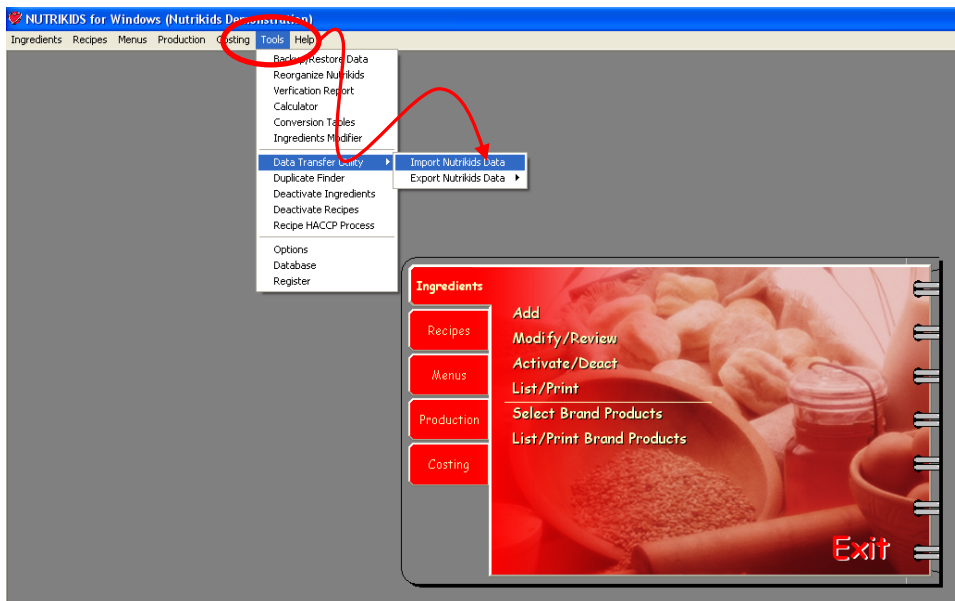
NUTRIKIDS for Windows (Nutrikids De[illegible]stration)

Ingredients Recipes Menus Production Costing Tools Help

Backup/Restore Data
Reorganize Nutrikids
Verfication Report
Calculator
Conversion Tables
Ingredients Modifier
Data Transfer Utility
Duplicate Finder
Deactivate Ingredients
Deactivate Recipes
Recipe HACCP Process
Options
Database
Register

Import Nutrikids Data
Export Nutrikids Data

Ingredients
Recipes
Menus
Production
Costing

Add
Modify/Review
Activate/Deact
List/Print
Select Brand Products
List/Print Brand Products

Exit